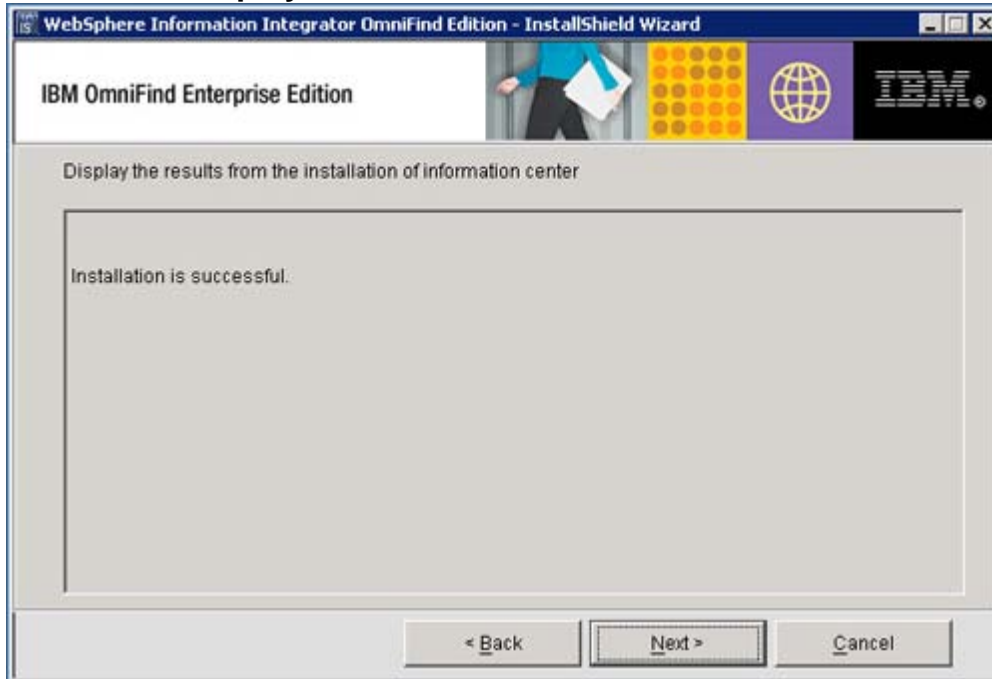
WebSphere Information Integrator OmniFind Edition - InstallShield Wizard

IBM OmniFind Enterprise Edition

IBM.

Display the results from the installation of information center

Installation is successful.

< Back

Next >

Cancel